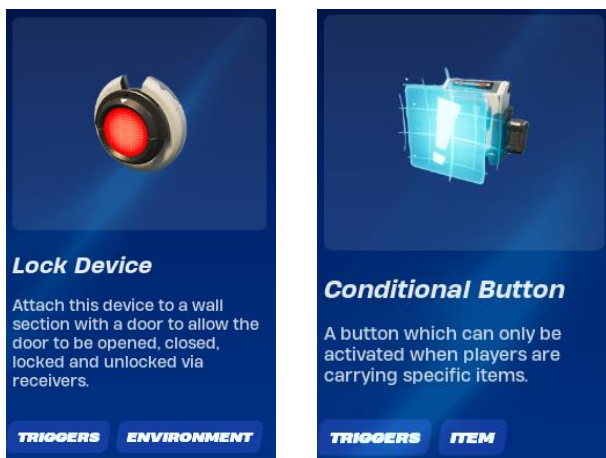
Lock Device

Attach this device to a wall section with a door to allow the door to be opened, closed, locked and unlocked via receivers.

TRIGGERS ENVIRONMENT

Conditional Button

A button which can only be activated when players are carrying specific items.

TRIGGERS ITEM